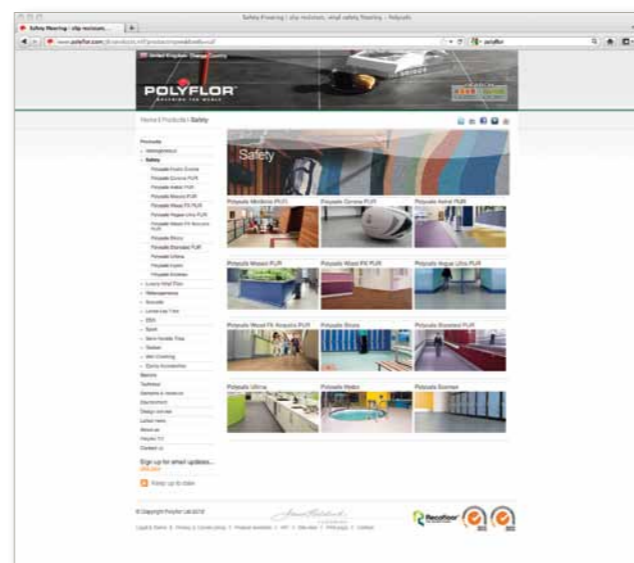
Safety flooring | slip resistant, vinyl safety flooring - Polyflor

Safety flooring | slip resistant...

www.polyflor.com

polyflor

United Kingdom Change Country

POLYFLOR

COVERING THE WORLD

Home | Products | Safety

Products
Homogeneous
Safety
Polysafe Hydro Evolve
Polysafe Corona PUR
Polysafe Astral PUR
Polysafe Mosaic PUR
Polysafe Wood FX PUR
Polysafe Vogue Ultra PUR
Polysafe Wood FX Acoustix PUR
Polysafe Sticks
Polysafe Standard PUR
Polysafe Ultima
Polysafe Hydro
Polysafe Ecomax
Luxury Vinyl Tiles
Heterogeneous
Acoustic
Loose Lay Tiles
ESD
Sport
Semi flexible Tiles
Texture
Wall Cladding
Epoxy Accessories
Sectors
Technical
Samples & literature
Stockists
Design services
Latest news
About us
Polyflor TV
Contact us

Sign up for email updates...
click here

Keep up to date

Safety

Polysafe Hydro Evolve PUR | Polysafe Corona PUR | Polysafe Astral PUR
Polysafe Mosaic PUR | Polysafe Wood FX PUR | Polysafe Vogue Ultra PUR
Polysafe Wood FX Acoustix PUR | Polysafe Sticks | Polysafe Standard PUR
Polysafe Ultima | Polysafe Hydro | Polysafe Ecomax

© Copyright Polyflor Ltd 2012

Legal & Terms | Privacy & Cookie policy | Product literature | HR | Site map | RSS page | Contact

Recofloor